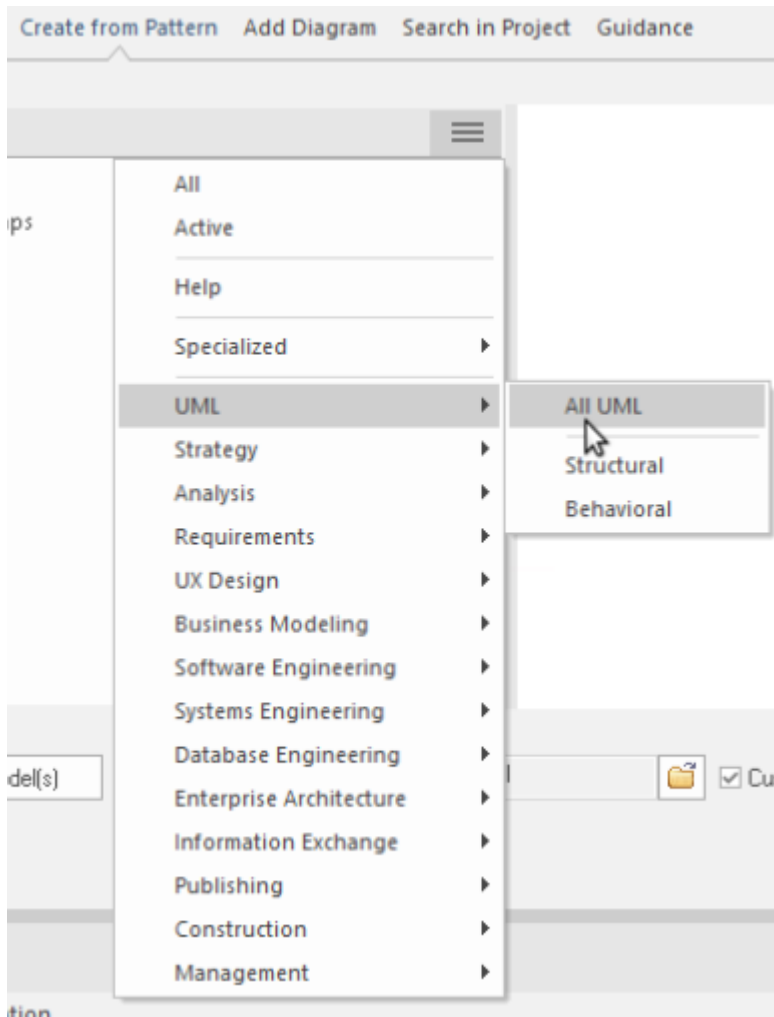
Create from Pattern Add Diagram Search in Project Guidance

ps

All
Active

Help

Specialized

UML
Strategy
Analysis
Requirements
UX Design
Business Modeling
Software Engineering
Systems Engineering
Database Engineering
Enterprise Architecture
Information Exchange
Publishing
Construction
Management

All UML

Structural
Behavioral

del(s)

Cu

tion